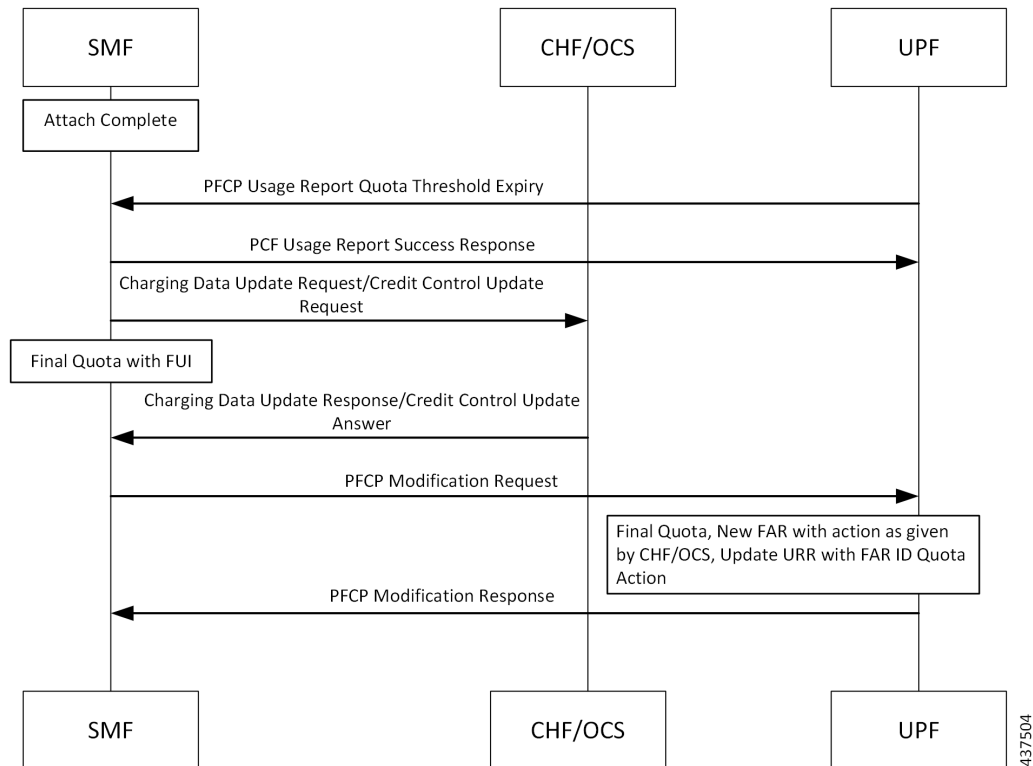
SMF

CHF/OCS

UPF

Attach Complete

PFCP Usage Report Quota Threshold Expiry

PCF Usage Report Success Response

Charging Data Update Request/Credit Control Update Request

Final Quota with FUI

Charging Data Update Response/Credit Control Update Answer

PFCP Modification Request

Final Quota, New FAR with action as given by CHF/OCS, Update URR with FAR ID Quota Action

PFCP Modification Response

SMF

CHF/OCS

UPF

437504